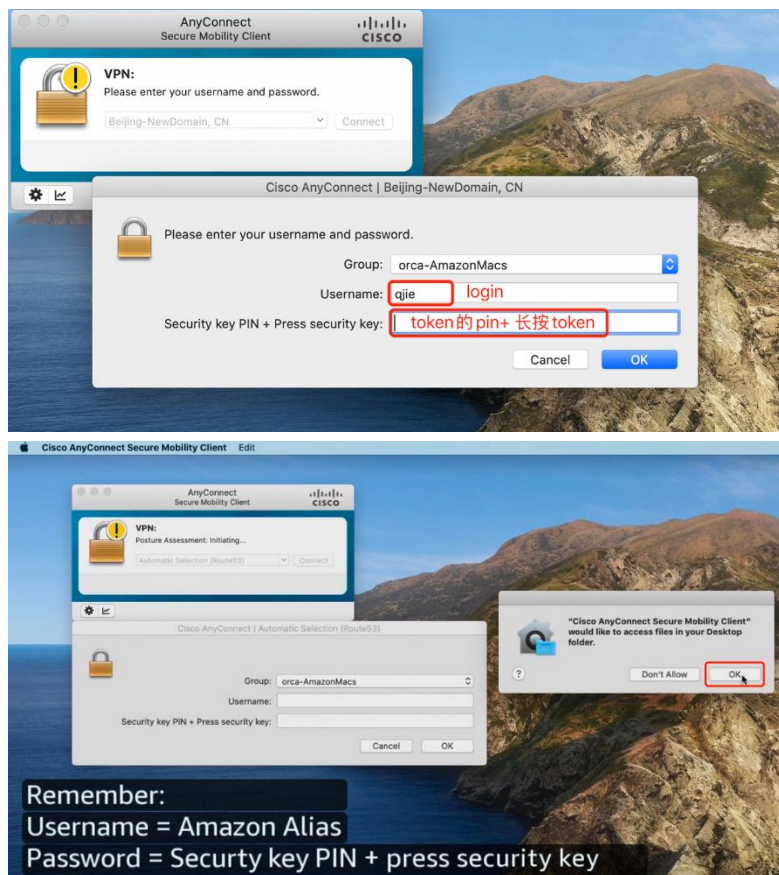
AnyConnect
Secure Mobility Client
cisco

VPN:
Please enter your username and password.

Beijing-NewDomain, CN
Connect

Cisco AnyConnect | Beijing-NewDomain, CN

Please enter your username and password.

Group: orca-AmazonMacs
Username: qjie
login
Security key PIN + Press security key:
token的 pin+ 长按 token

Cancel
OK

Cisco AnyConnect Secure Mobility Client Edit

AnyConnect
Secure Mobility Client
cisco

VPN:
Posture Assessment: Initiating...

Automatic Selection (Route53)
Connect

Cisco AnyConnect | Automatic Selection (Route53)

Group: orca-AmazonMacs
Username:
Security key PIN + Press security key:

Cancel
OK

"Cisco AnyConnect Secure Mobility Client" would like to access files in your Desktop folder.

?
Don't Allow
OK

Remember:
Username = Amazon Alias
Password = Securty key PIN + press security key